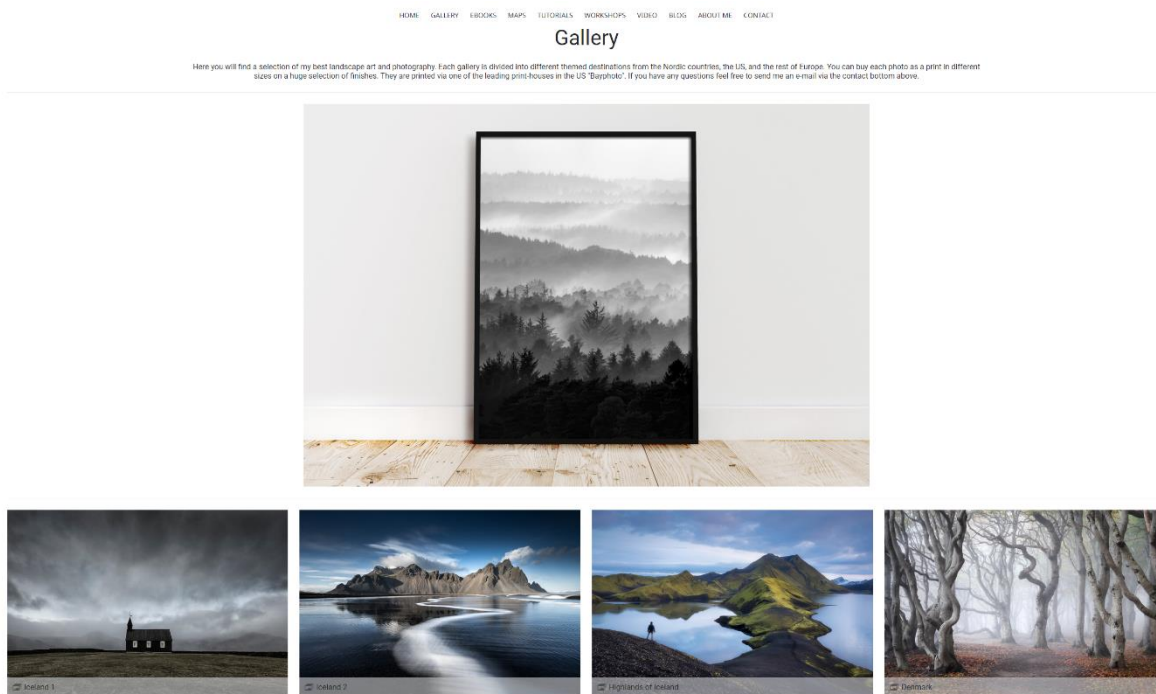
HOME GALLERY EBOOKS MAPS TUTORIALS WORKSHOPS VIDEO BLOG ABOUT ME CONTACT

Gallery

Here you will find a selection of my best landscape art and photography. Each gallery is divided into different themed destinations from the Nordic countries, the US, and the rest of Europe. You can buy each photo as a print in different sizes on a huge selection of finishes. They are printed via one of the leading print-houses in the US "Bayphoto". If you have any questions feel free to send me an e-mail via the contact bottom above.

Iceland 1

Iceland 2

Highlands of Iceland

Denmark